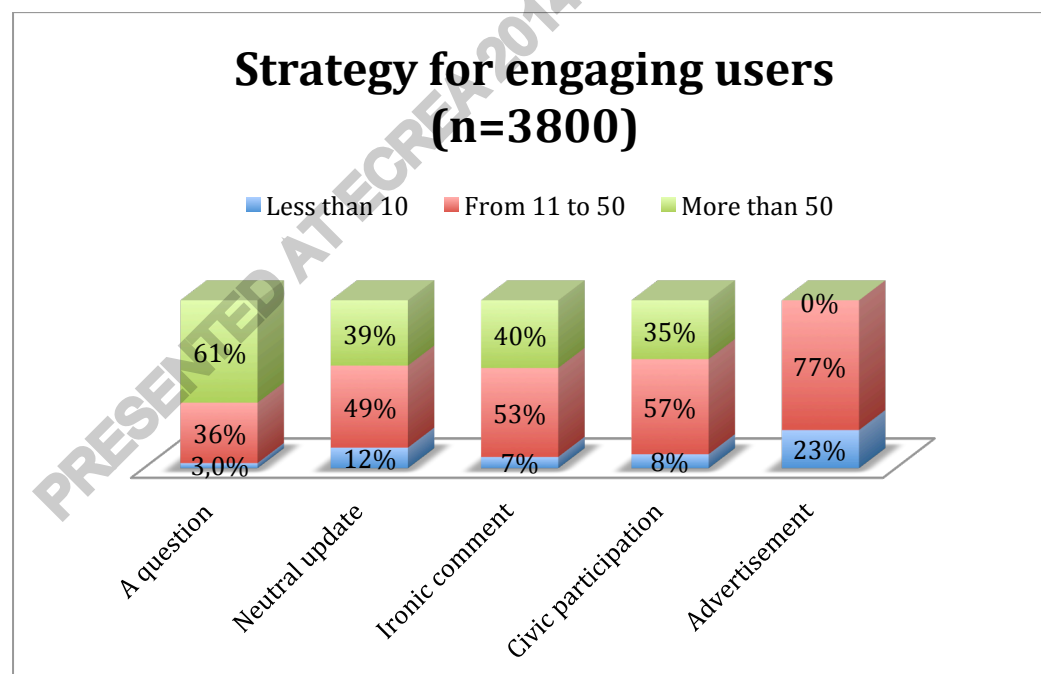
Strategy for engaging users (n=3800)

PRESENTED AT ECREA 2014

Less than 10 From 11 to 50 More than 50

61%
36%
3,0%

39%
49%
12%

40%
53%
7%

35%
57%
8%

0%
77%
23%

A question
Neutral update
Ironic comment
Civic participation
Advertisement